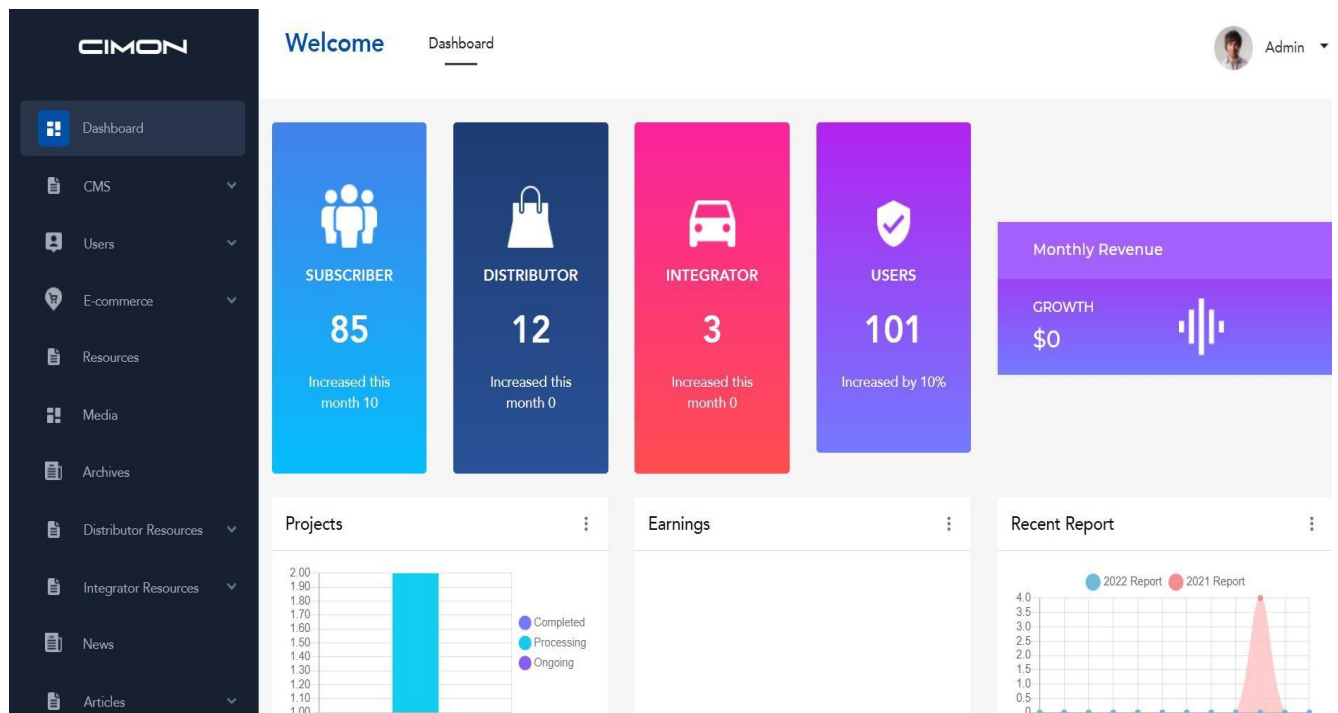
CIMON

Dashboard
CMS
Users
E-commerce
Resources
Media
Archives
Distributor Resources
Integrator Resources
News
Articles

Welcome Dashboard

Admin

SUBSCRIBER
85
Increased this month 10

DISTRIBUTOR
12
Increased this month 0

INTEGRATOR
3
Increased this month 0

USERS
101
Increased by 10%

Monthly Revenue
GROWTH
$0

Projects

2.00
1.90
1.80
1.70
1.60
1.50
1.40
1.30
1.20
1.10
1.00

Completed
Processing
Ongoing

Earnings

Recent Report

2022 Report 2021 Report

4.0
3.5
3.0
2.5
2.0
1.5
1.0
0.5
0